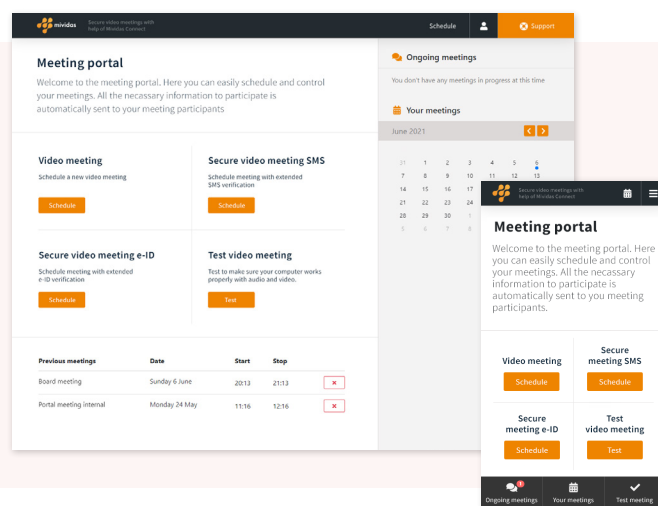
mividas Secure video meetings with help of Mividas Connect

Schedule

Support

Meeting portal

Welcome to the meeting portal. Here you can easily schedule and control your meetings. All the necassary information to participate is automatically sent to your meeting participants

Video meeting
Schedule a new video meeting
Schedule

Secure video meeting SMS
Schedule meeting with extended SMS verification
Schedule

Secure video meeting e-ID
Schedule meeting with extended e-ID verification
Schedule

Test video meeting
Test to make sure your computer works properly with audio and video.
Test

| Previous meetings | Date | Start | Stop | |
|---|---|---|---|---|
| Board meeting | Sunday 6 June | 20:13 | 21:13 | × |
| Portal meeting internal | Monday 24 May | 11:16 | 12:16 | × |

Ongoing meetings

You don't have any meetings in progress at this time

Your meetings

June 2021

31 1 2 3 4 5 6
7 8 9 10 11 12 13
14 15 16 17
21 22 23 24
28 29 30 1
5 6 7 8

Secure video meetings with help of Mividas Connect

Meeting portal

Welcome to the meeting portal. Here you can easily schedule and control your meetings. All the necassary information to participate is automatically sent to you meeting participants.

Video meeting
Schedule

Secure meeting SMS
Schedule

Secure meeting e-ID
Schedule

Test video meeting
Test

Ongoing meetings
Your meetings
Test meeting